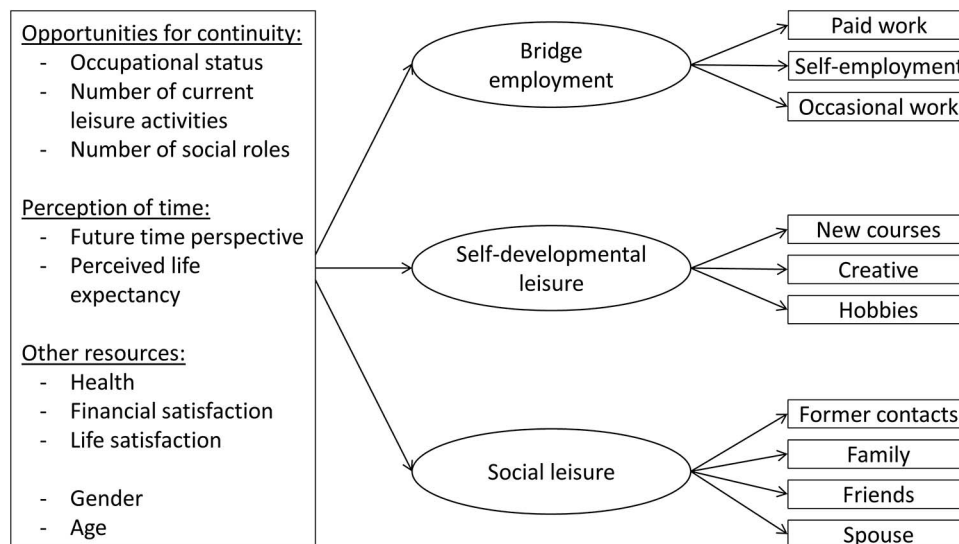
Opportunities for continuity:
- Occupational status
- Number of current leisure activities
- Number of social roles

Perception of time:
- Future time perspective
- Perceived life expectancy

Other resources:
- Health
- Financial satisfaction
- Life satisfaction

- Gender
- Age

Bridge employment

Paid work

Self-employment

Occasional work

Self-developmental leisure

New courses

Creative

Hobbies

Social leisure

Former contacts

Family

Friends

Spouse